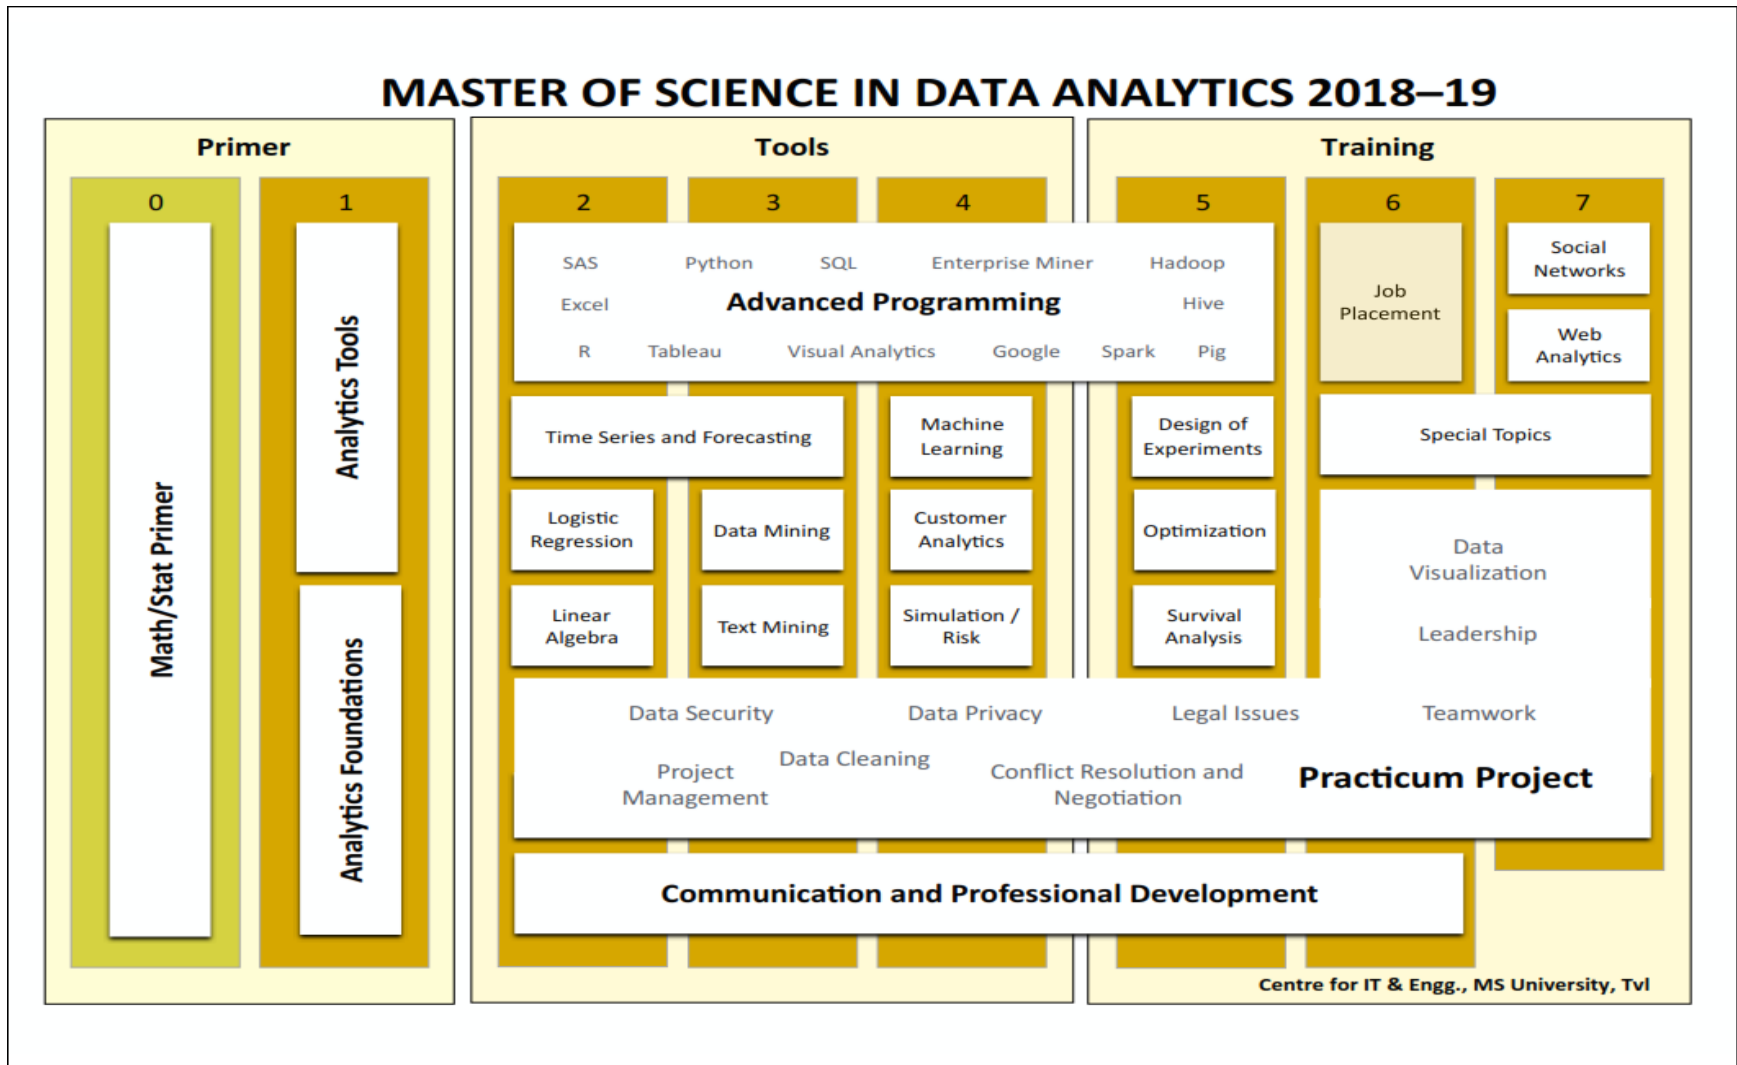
MASTER OF SCIENCE IN DATA ANALYTICS 2018–19

Primer

0

Math/Stat Primer

1

Analytics Tools

Analytics Foundations

Tools

2

3

4

SAS Python SQL Enterprise Miner Hadoop

Excel Advanced Programming Hive

R Tableau Visual Analytics Google Spark Pig

Time Series and Forecasting

Machine Learning

Logistic Regression

Data Mining

Customer Analytics

Linear Algebra

Text Mining

Simulation / Risk

Training

5

6

7

Job Placement

Social Networks

Web Analytics

Design of Experiments

Special Topics

Optimization

Data Visualization

Leadership

Survival Analysis

Data Security Data Privacy Legal Issues Teamwork

Project Management Data Cleaning Conflict Resolution and Negotiation Practicum Project

Communication and Professional Development

Centre for IT & Engg., MS University, Tvl